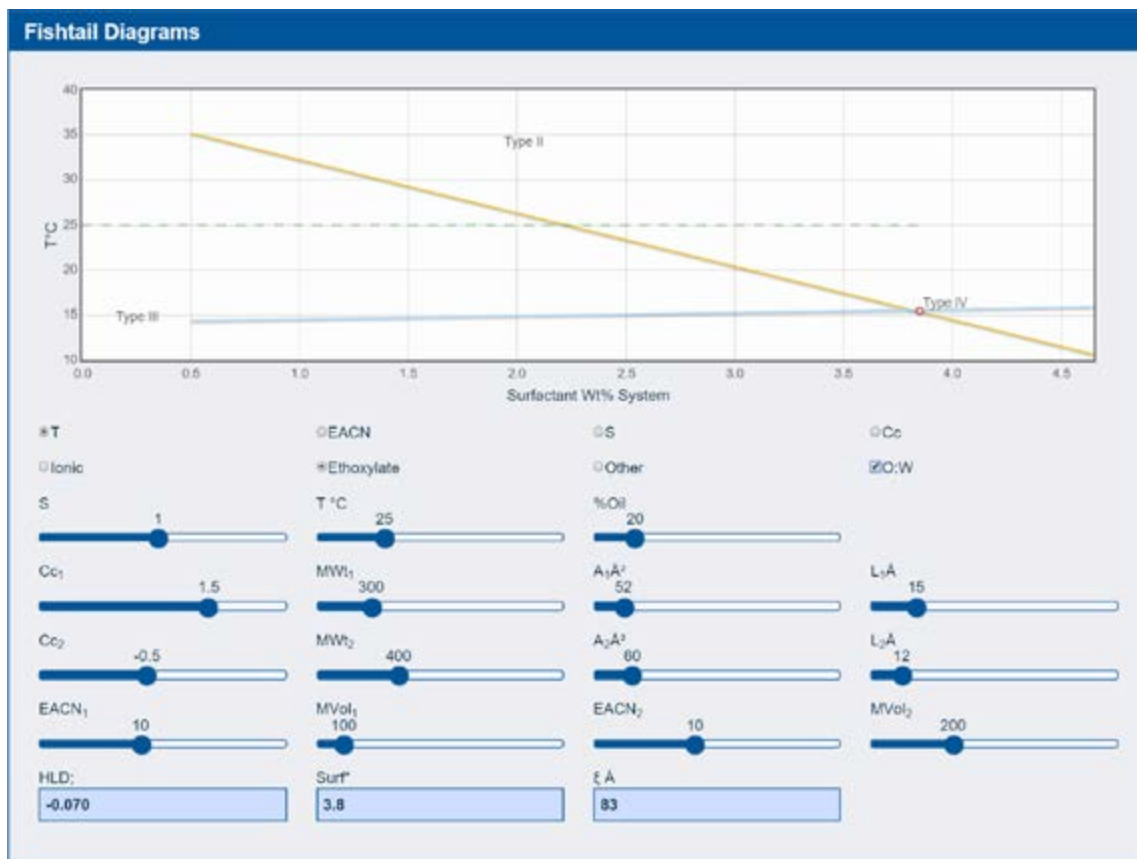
Fishtail Diagrams

40
35
30
25
20
15
10
T°C
Type II
Type III
Type IV
0.0
0.5
1.0
1.5
2.0
2.5
3.0
3.5
4.0
4.5
Surfactant Wt% System

T
EACN
S
Cc
Ionic
Ethoxylate
Other
O:W

S
1
T °C
25
%Oil
20

$Cc_1$
1.5
$MWt_1$
300
$A_1Å^2$
52
$L_1Å$
15

$Cc_2$
-0.5
$MWt_2$
400
$A_2Å^2$
60
$L_2Å$
12

$EACN_1$
10
$MVol_1$
100
$EACN_2$
10
$MVol_2$
200

HLD:
-0.070
Surf*
3.8
ξ Å
83